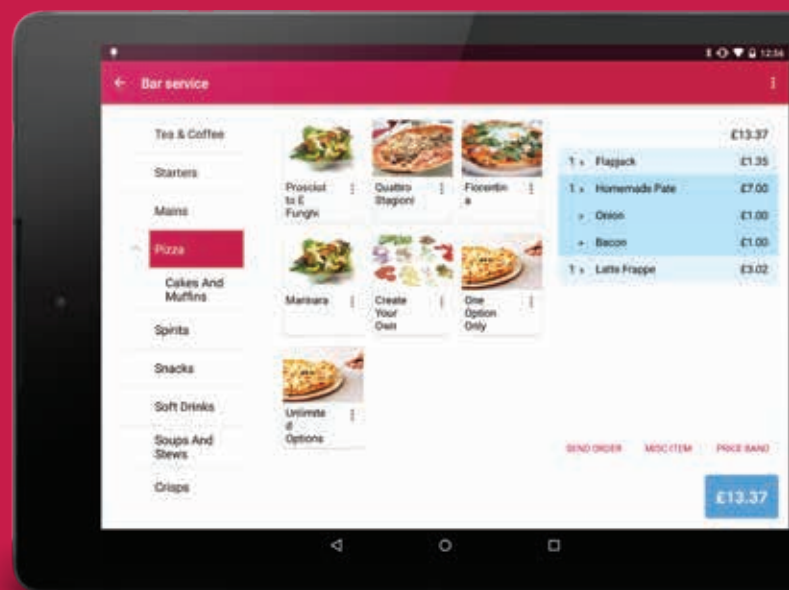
12:34

Bar service

Tea & Coffee

Starters

Mains

Pizza

Cakes And Muffins

Spirits

Snacks

Soft Drinks

Soups And Stews

Crisps

Prosciut to E Funghi

Quattro Stagioni

Fiorentin a

Marinara

Create Your Own

One Option Only

Unlimite d Options

£13.37

1 x Flapjack £1.35

1 x Homemade Pate £7.00

+ Onion £1.00

+ Bacon £1.00

1 x Latte Frappe £3.02

SEND ORDER

MISC ITEM

PRICE BAND

£13.37